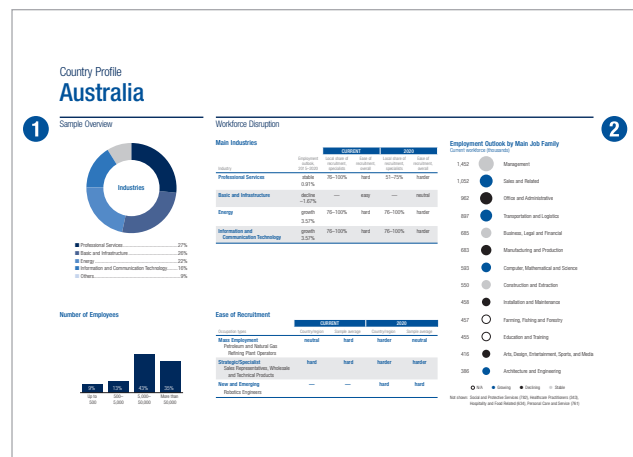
Country Profile
Australia

1

Sample Overview

Industries

Professional Services 27%
Basic and Infrastructure 26%
Energy 22%
Information and Communication Technology 16%
Others 9%

Number of Employees

| 9% | 13% | 43% | 35% |
|---|---|---|---|
| Up to 500 | 500–5,000 | 5,000–50,000 | More than 50,000 |

Workforce Disruption

Main Industries

| Industry | Employment outlook, 2015–2020 | CURRENT Local share of recruitment, specialists | CURRENT Ease of recruitment, overall | 2020 Local share of recruitment, specialists | 2020 Ease of recruitment, overall |
|---|---|---|---|---|---|
| Professional Services | stable 0.91% | 76–100% | hard | 51–75% | harder |
| Basic and Infrastructure | decline –1.67% | — | easy | — | neutral |
| Energy | growth 3.57% | 76–100% | hard | 76–100% | harder |
| Information and Communication Technology | growth 3.57% | 76–100% | hard | 76–100% | harder |

Ease of Recruitment

| Occupation types | CURRENT Country/region | CURRENT Sample average | 2020 Country/region | 2020 Sample average |
|---|---|---|---|---|
| Mass Employment Petroleum and Natural Gas Refining Plant Operators | neutral | hard | harder | neutral |
| Strategic/Specialist Sales Representatives, Wholesale and Technical Products | hard | hard | harder | harder |
| New and Emerging Robotics Engineers | — | — | hard | hard |

2

Employment Outlook by Main Job Family
Current workforce (thousands)

1,452 Management
1,052 Sales and Related
962 Office and Administrative
897 Transportation and Logistics
685 Business, Legal and Financial
683 Manufacturing and Production
593 Computer, Mathematical and Science
550 Construction and Extraction
459 Installation and Maintenance
457 Farming, Fishing and Forestry
455 Education and Training
416 Arts, Design, Entertainment, Sports, and Media
386 Architecture and Engineering

N/A Growing Declining Stable

Not shown: Social and Protective Services (792), Healthcare Practitioners (543), Hospitality and Food-Related (634), Personal Care and Service (761)